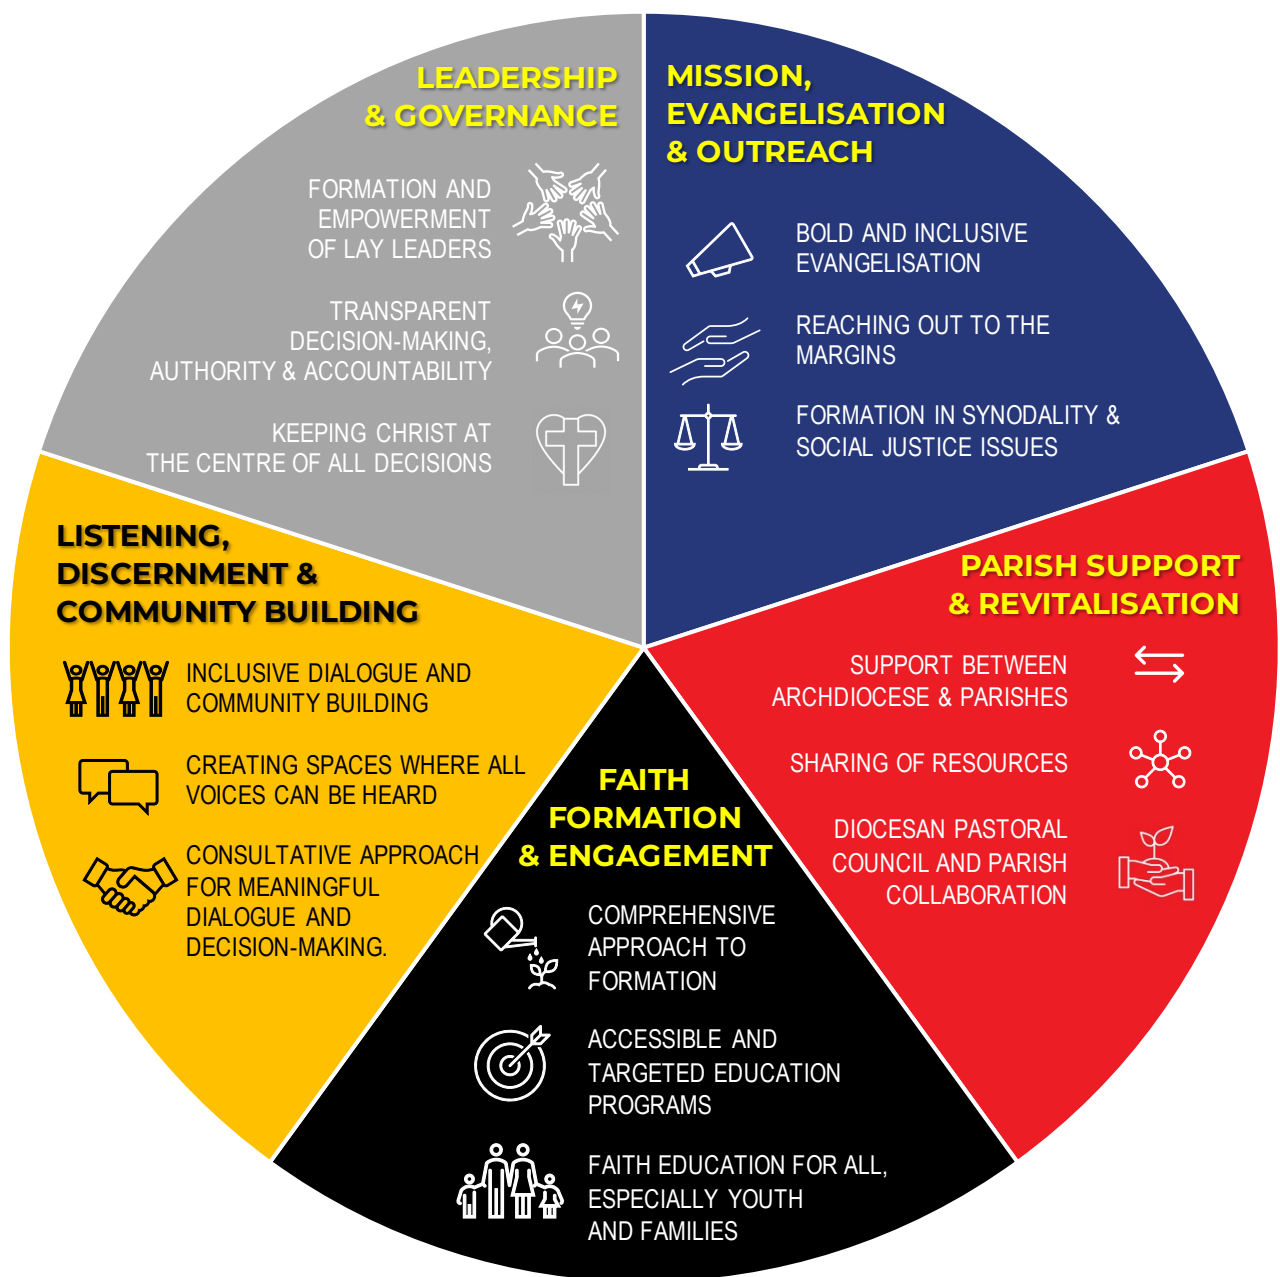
LEADERSHIP & GOVERNANCE

FORMATION AND EMPOWERMENT OF LAY LEADERS

TRANSPARENT DECISION-MAKING, AUTHORITY & ACCOUNTABILITY

KEEPING CHRIST AT THE CENTRE OF ALL DECISIONS

MISSION, EVANGELISATION & OUTREACH

BOLD AND INCLUSIVE EVANGELISATION

REACHING OUT TO THE MARGINS

FORMATION IN SYNODALITY & SOCIAL JUSTICE ISSUES

LISTENING, DISCERNMENT & COMMUNITY BUILDING

INCLUSIVE DIALOGUE AND COMMUNITY BUILDING

CREATING SPACES WHERE ALL VOICES CAN BE HEARD

CONSULTATIVE APPROACH FOR MEANINGFUL DIALOGUE AND DECISION-MAKING.

PARISH SUPPORT & REVITALISATION

SUPPORT BETWEEN ARCHDIOCESE & PARISHES

SHARING OF RESOURCES

DIOCESAN PASTORAL COUNCIL AND PARISH COLLABORATION

FAITH FORMATION & ENGAGEMENT

COMPREHENSIVE APPROACH TO FORMATION

ACCESSIBLE AND TARGETED EDUCATION PROGRAMS

FAITH EDUCATION FOR ALL, ESPECIALLY YOUTH AND FAMILIES